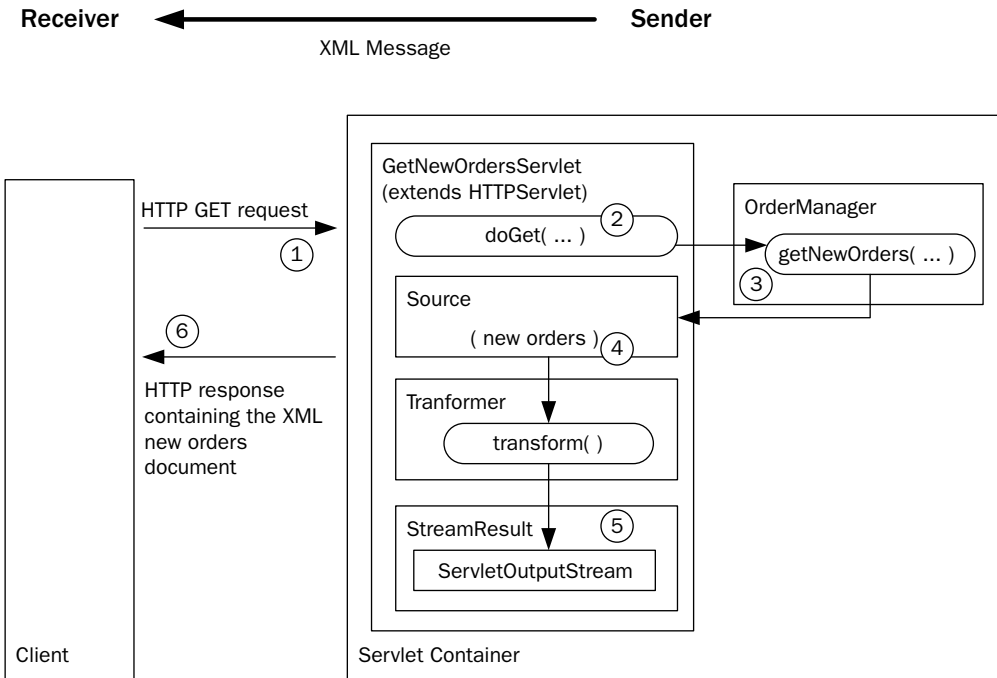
Receiver

Sender

XML Message

GetNewOrdersServlet (extends HTTPServlet)

HTTP GET request

2

doGet( ... )

OrderManager

getNewOrders( ... )

1

3

Source

6

( new orders )

4

HTTP response containing the XML new orders document

Tranformer

transform( )

StreamResult

5

ServletOutputStream

Client

Servlet Container